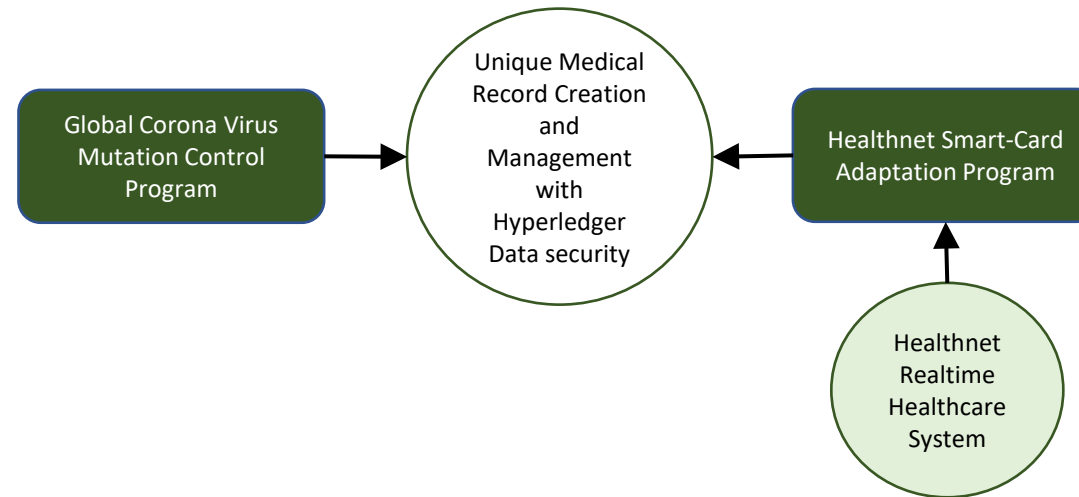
Global Corona Virus Mutation Control Program

Unique Medical Record Creation and Management with Hyperledger Data security

Healthnet Smart-Card Adaptation Program

Healthnet Realtime Healthcare System